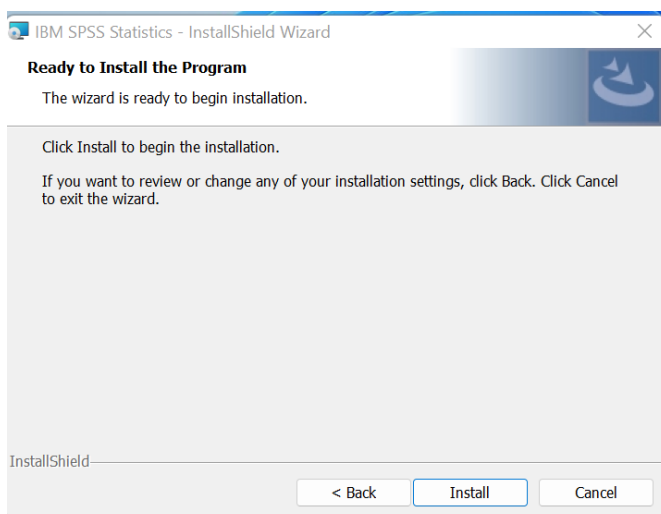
IBM SPSS Statistics - InstallShield Wizard

Ready to Install the Program

The wizard is ready to begin installation.

Click Install to begin the installation.

If you want to review or change any of your installation settings, click Back. Click Cancel to exit the wizard.

InstallShield

< Back

Install

Cancel